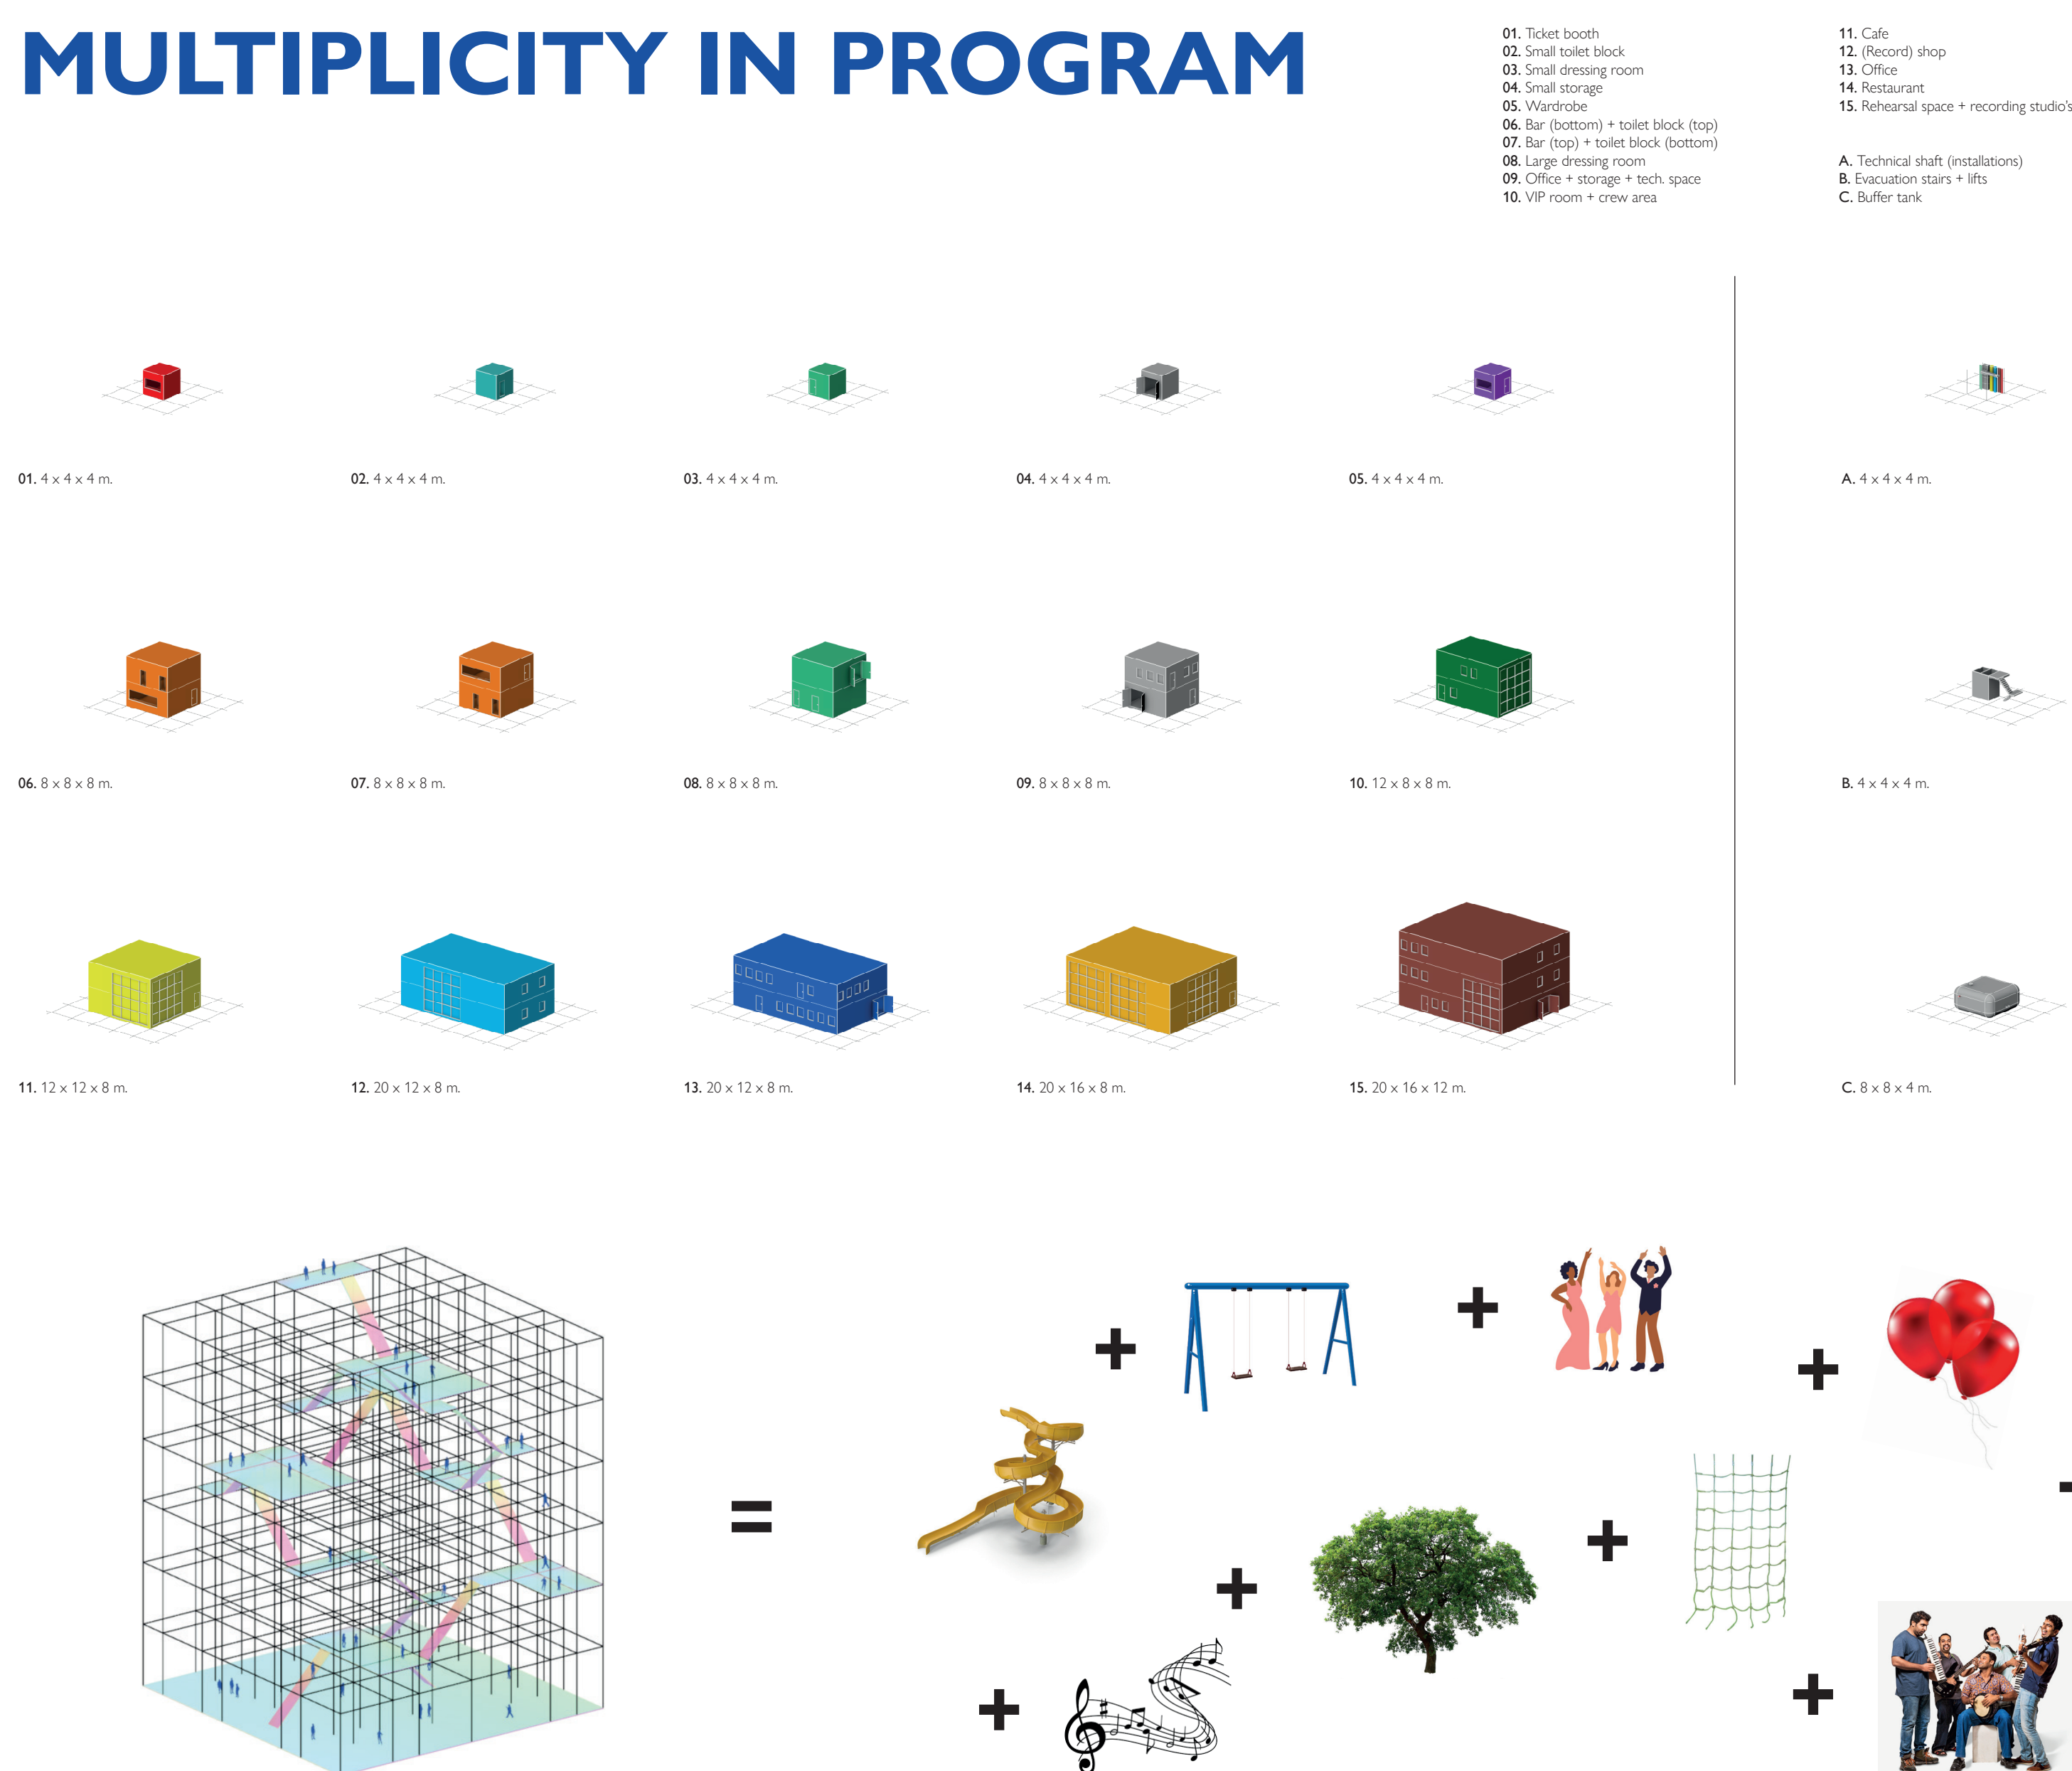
MULTIPLICITY IN PROGRAM

01. Ticket booth
02. Small toilet block
03. Small dressing room
04. Small storage
05. Wardrobe
06. Bar (bottom) + toilet block (top)
07. Bar (top) + toilet block (bottom)
08. Large dressing room
09. Office + storage + tech. space
10. VIP room + crew area

11. Cafe
12. (Record) shop
13. Office
14. Restaurant
15. Rehearsal space + recording studio's

A. Technical shaft (installations)
B. Evacuation stairs + lifts
C. Buffer tank

01. 4 x 4 x 4 m.
02. 4 x 4 x 4 m.
03. 4 x 4 x 4 m.
04. 4 x 4 x 4 m.
05. 4 x 4 x 4 m.
A. 4 x 4 x 4 m.

06. 8 x 8 x 8 m.
07. 8 x 8 x 8 m.
08. 8 x 8 x 8 m.
09. 8 x 8 x 8 m.
10. 12 x 8 x 8 m.
B. 4 x 4 x 4 m.

11. 12 x 12 x 8 m.
12. 20 x 12 x 8 m.
13. 20 x 12 x 8 m.
14. 20 x 16 x 8 m.
15. 20 x 16 x 12 m.
C. 8 x 8 x 4 m.

= + + + + + + + +